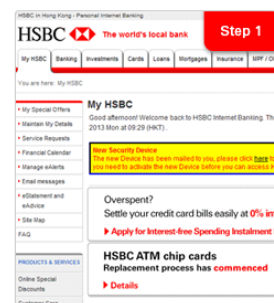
HSBC in Hong Kong - Personal Internet Banking

HSBC The world's local bank

Step 1

My HSBC | Banking | Investments | Cards | Loans | Mortgages | Insurance | MPF / O

You are here: My HSBC

My Special Offers
Maintain My Details
Service Requests
Financial Calendar
Manage eAlerts
Email messages
eStatement and eAdvice
Site Map
FAQ

PRODUCTS & SERVICES

Online Special Discounts

My HSBC

Good afternoon! Welcome back to HSBC Internet Banking. The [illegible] 2013 Mon at 09:29 (HKT)

New Security Device
The new Device has been mailed to you, please click here t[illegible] you need to activate the new Device before you can access I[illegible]

Overspent?
Settle your credit card bills easily at 0% in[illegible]
Apply for Interest-free Spending Instalment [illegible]

HSBC ATM chip cards
Replacement process has commenced
Details